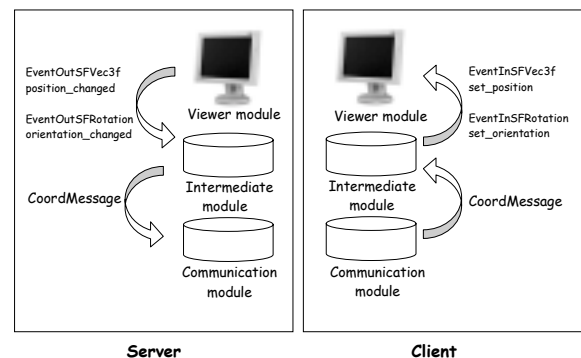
EventOutSFVec3f
position_changed

EventOutSFRotation
orientation_changed

Viewer module

Intermediate module

CoordMessage

Communication module

Server

EventInSFVec3f
set_position

EventInSFRotation
set_orientation

Viewer module

Intermediate module

CoordMessage

Communication module

Client